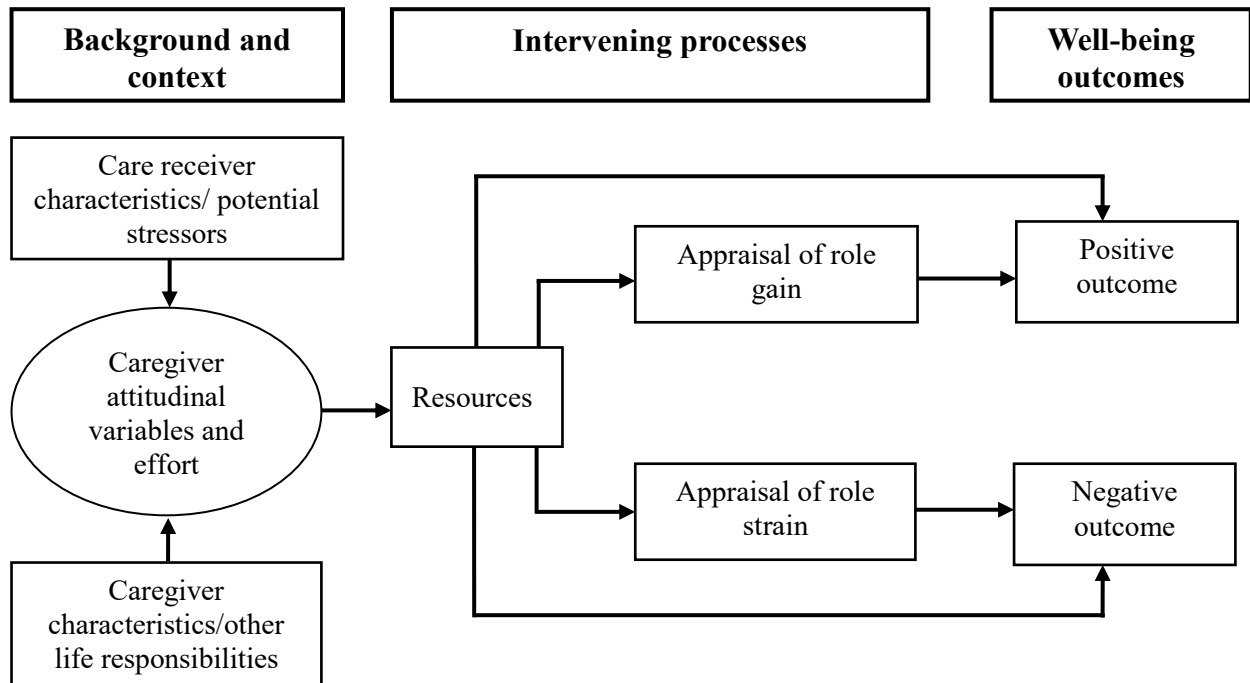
Background and context

Intervening processes

Well-being outcomes

Care receiver characteristics/ potential stressors

Caregiver attitudinal variables and effort

Caregiver characteristics/other life responsibilities

Resources

Appraisal of role gain

Appraisal of role strain

Positive outcome

Negative outcome